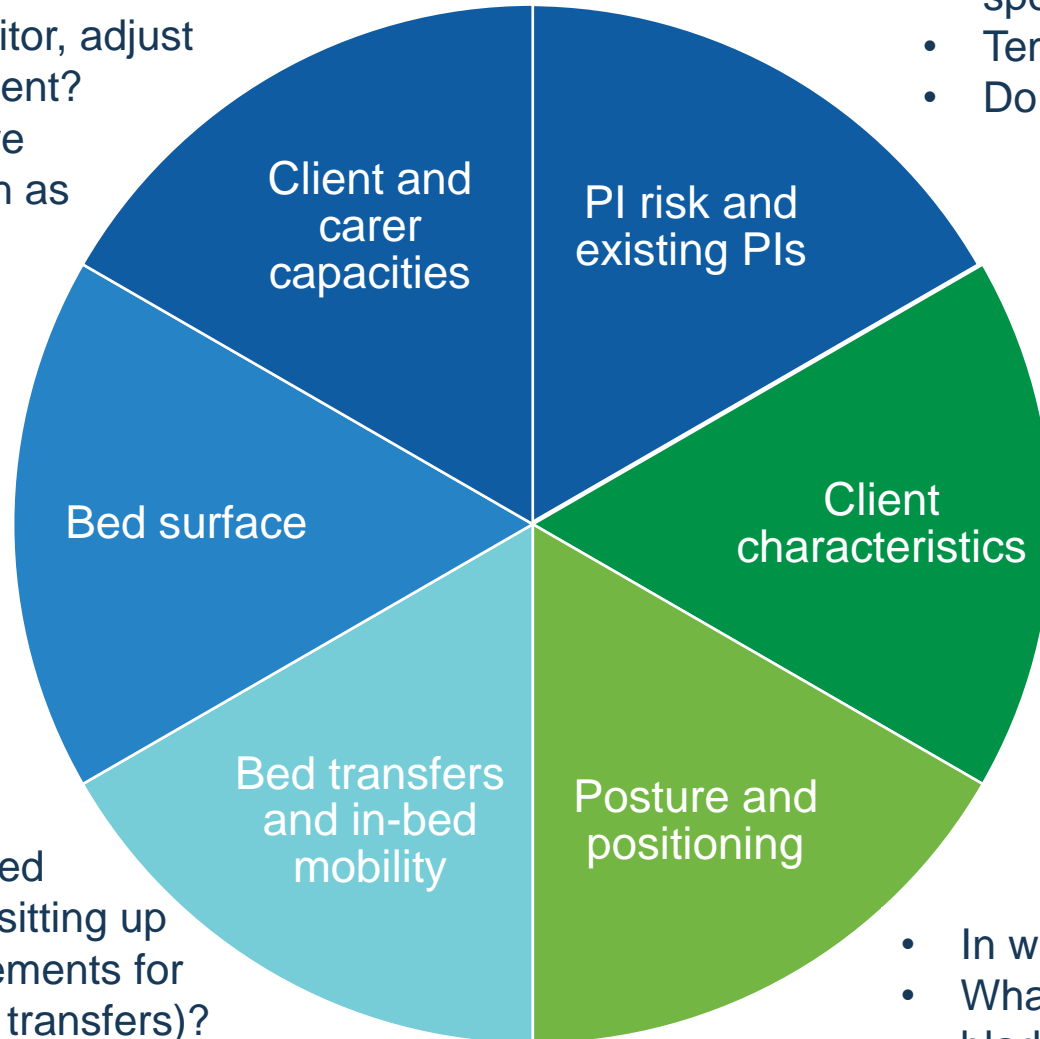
itor, adjust
ent?
e
n as

sp
• Ter
• Do

Client and carer capacities

PI risk and existing PIs

Bed surface

Client characteristics

Bed transfers and in-bed mobility

Posture and positioning

ed
sitting up
ements for
transfers)?

• In w
• Wha
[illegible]